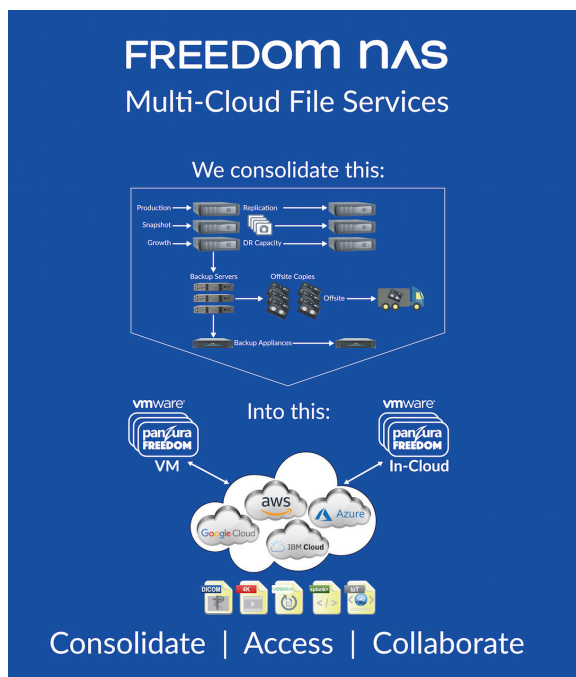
FREEDOM NAS
Multi-Cloud File Services

We consolidate this:

Production
Snapshot
Growth
Replication
DR Capacity
Backup Servers
Offsite Copies
Offsite
Backup Appliances

Into this:

vmware
panzura FREEDOM
VM

vmware
panzura FREEDOM
In-Cloud

aws
Azure
Google Cloud
IBM Cloud

DICOM
4K
splunk>
IoT

Consolidate | Access | Collaborate